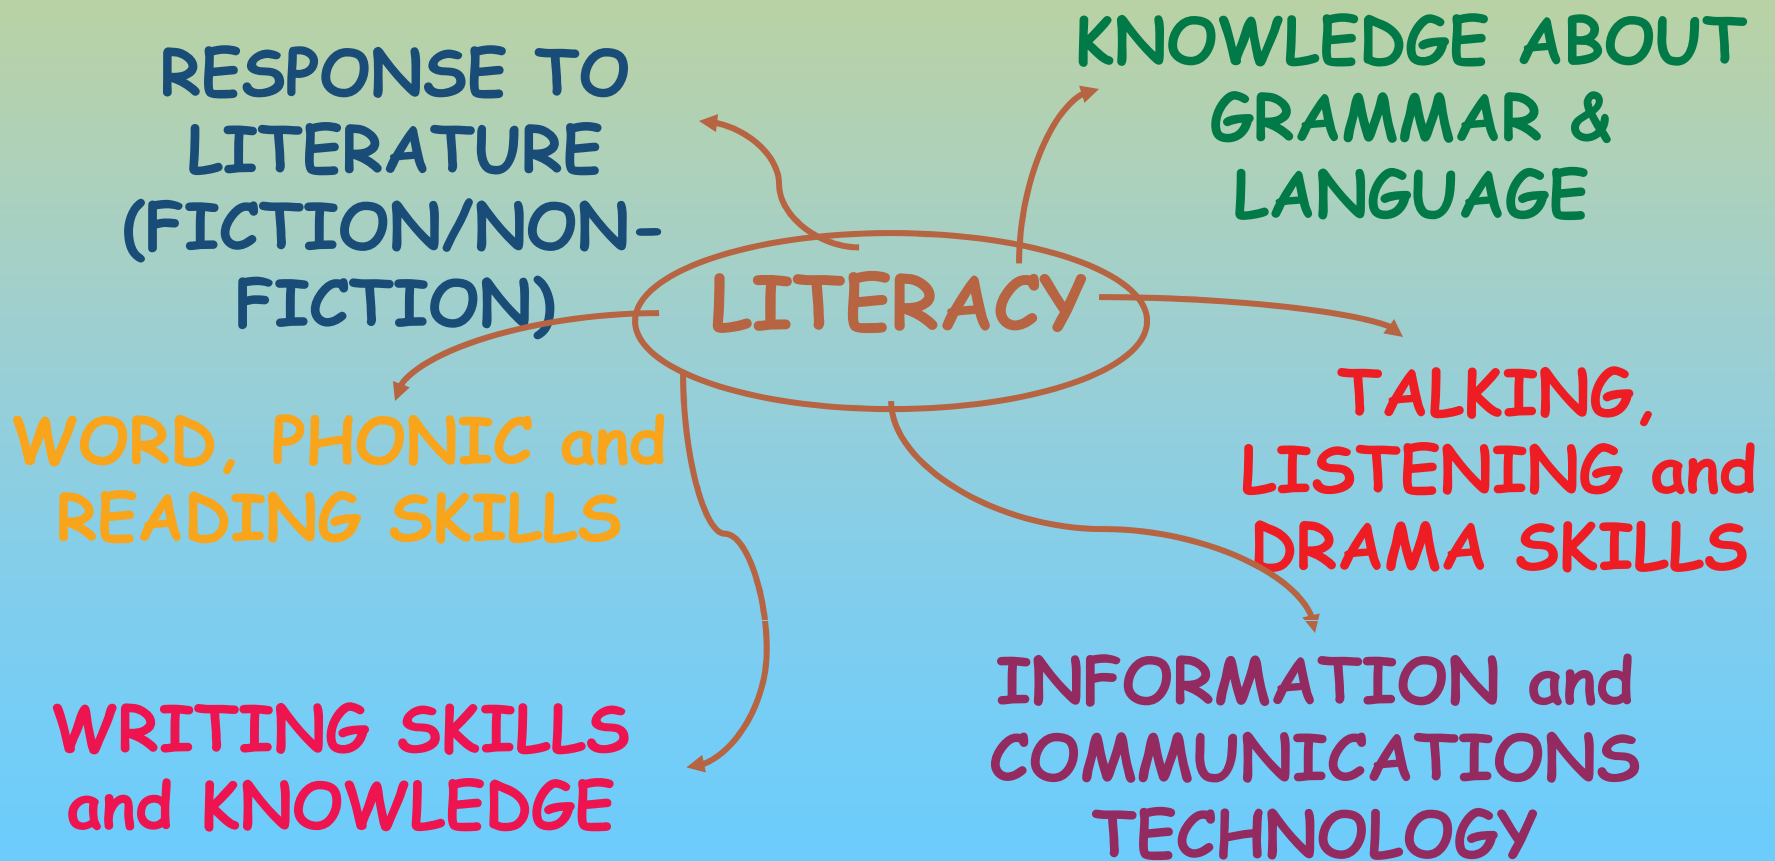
RESPONSE TO LITERATURE (FICTION/NON-FICTION)

KNOWLEDGE ABOUT GRAMMAR & LANGUAGE

LITERACY

WORD, PHONIC and READING SKILLS

TALKING, LISTENING and DRAMA SKILLS

WRITING SKILLS and KNOWLEDGE

INFORMATION and COMMUNICATIONS TECHNOLOGY